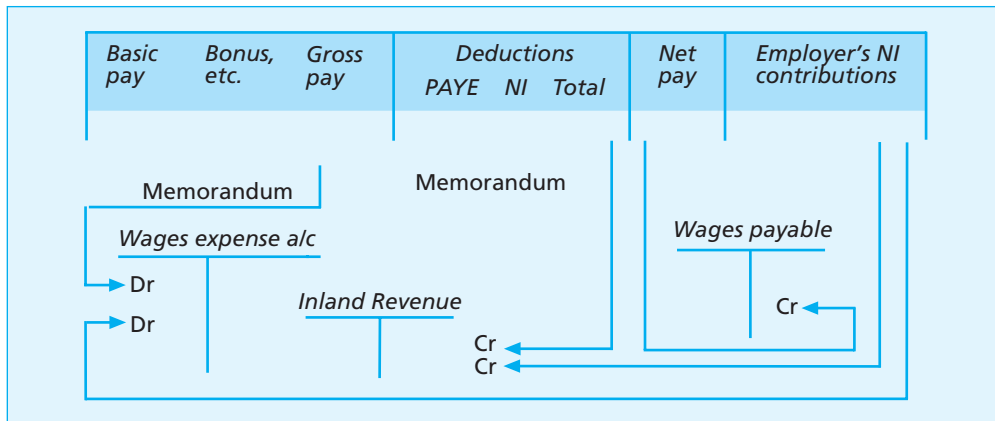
| Basic pay | Bonus, etc. | Gross pay | Deductions PAYE NI Total | Net pay | Employer's NI contributions |
|---|---|---|---|---|---|

Memorandum

Memorandum

Wages expense a/c

Dr

Dr

Inland Revenue

Cr

Cr

Wages payable

Cr